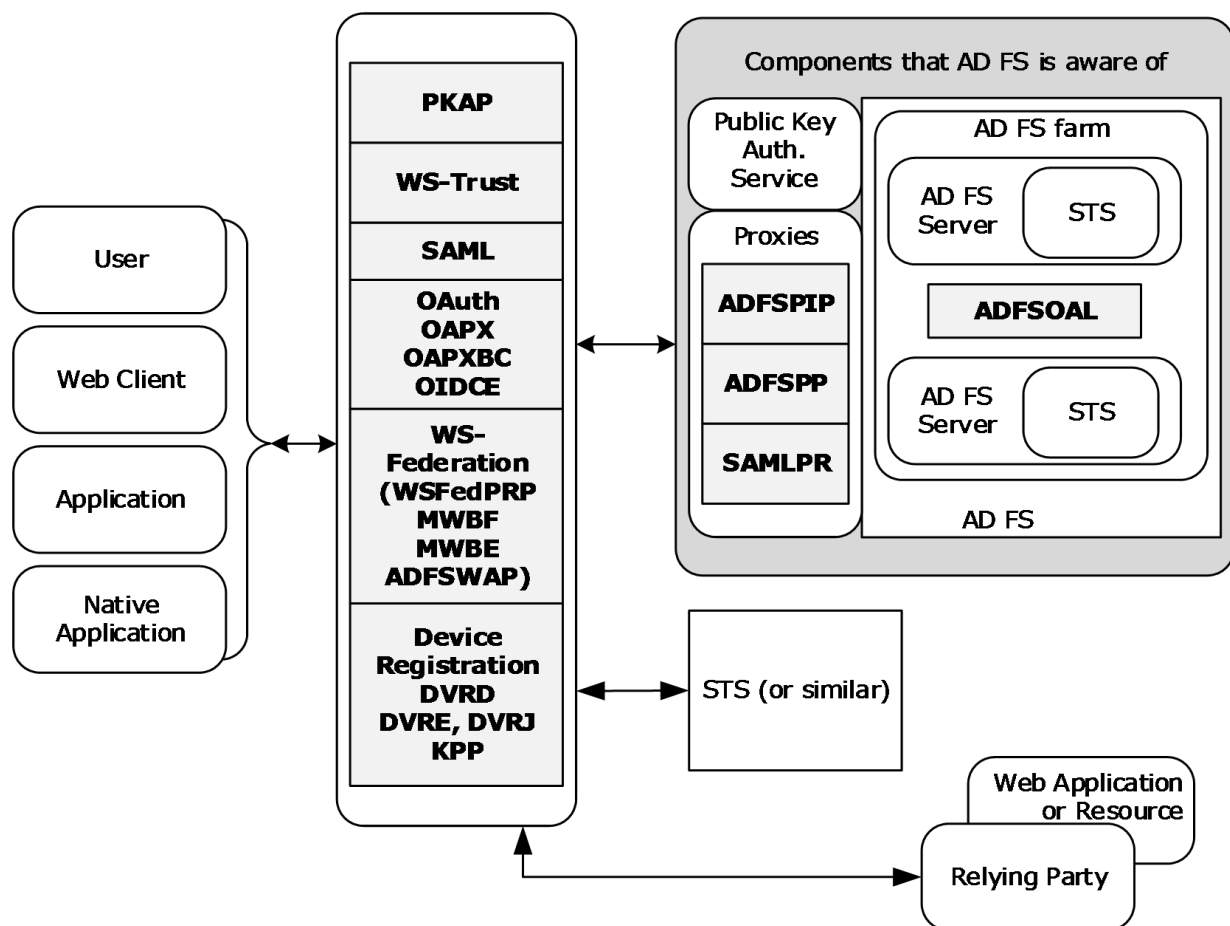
User

Web Client

Application

Native Application

PKAP

WS-Trust

SAML

OAuth
OAPX
OAPXBC
OIDCE

WS-Federation
(WSFedPRP
MWBF
MWBE
ADFSWAP)

Device Registration
DVRD
DVRE, DVRJ
KPP

Components that AD FS is aware of

Public Key Auth. Service

Proxies

ADFSPIP

ADFSPP

SAMLPR

AD FS farm

AD FS Server

STS

ADFSOAL

AD FS Server

STS

AD FS

STS (or similar)

Web Application or Resource

Relying Party